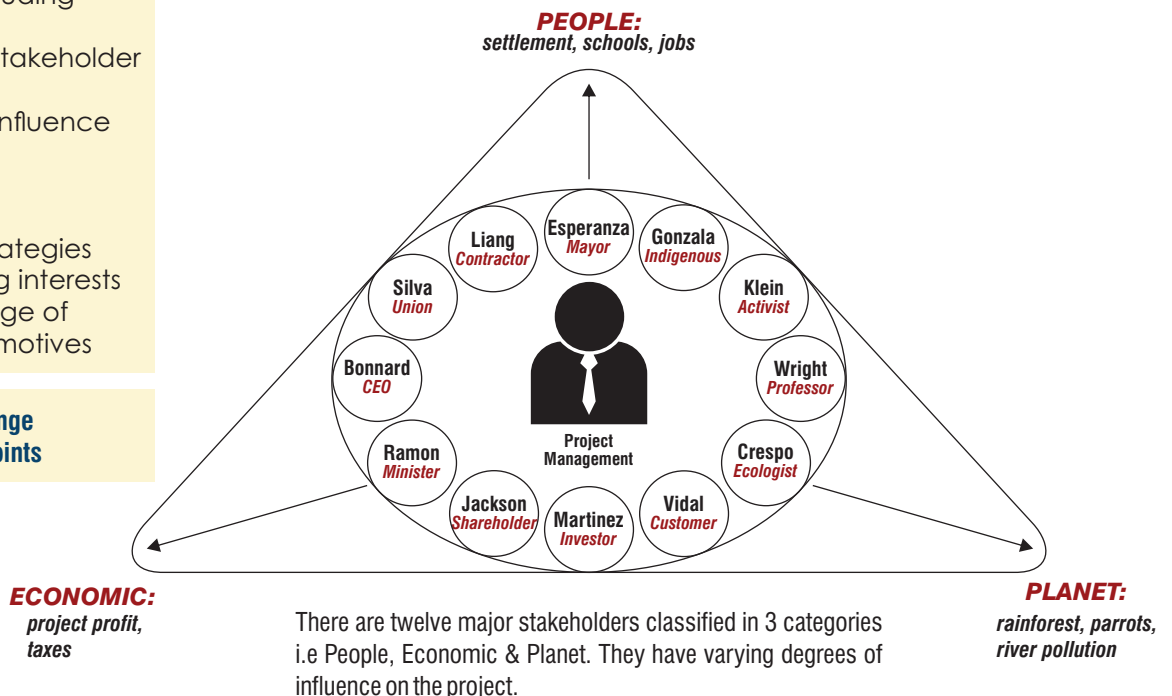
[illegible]ding

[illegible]takeholder

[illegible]nfluence

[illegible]ategies
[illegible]g interests
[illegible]ge of
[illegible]motives

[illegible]nge
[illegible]oints

PEOPLE:
settlement, schools, jobs

Liang
Contractor

Esperanza
Mayor

Gonzala
Indigenous

Silva
Union

Klein
Activist

Bonnard
CEO

Wright
Professor

Ramon
Minister

Project Management

Crespo
Ecologist

Jackson
Shareholder

Martinez
Investor

Vidal
Customer

ECONOMIC:
project profit, taxes

PLANET:
rainforest, parrots, river pollution

There are twelve major stakeholders classified in 3 categories i.e People, Economic & Planet. They have varying degrees of influence on the project.